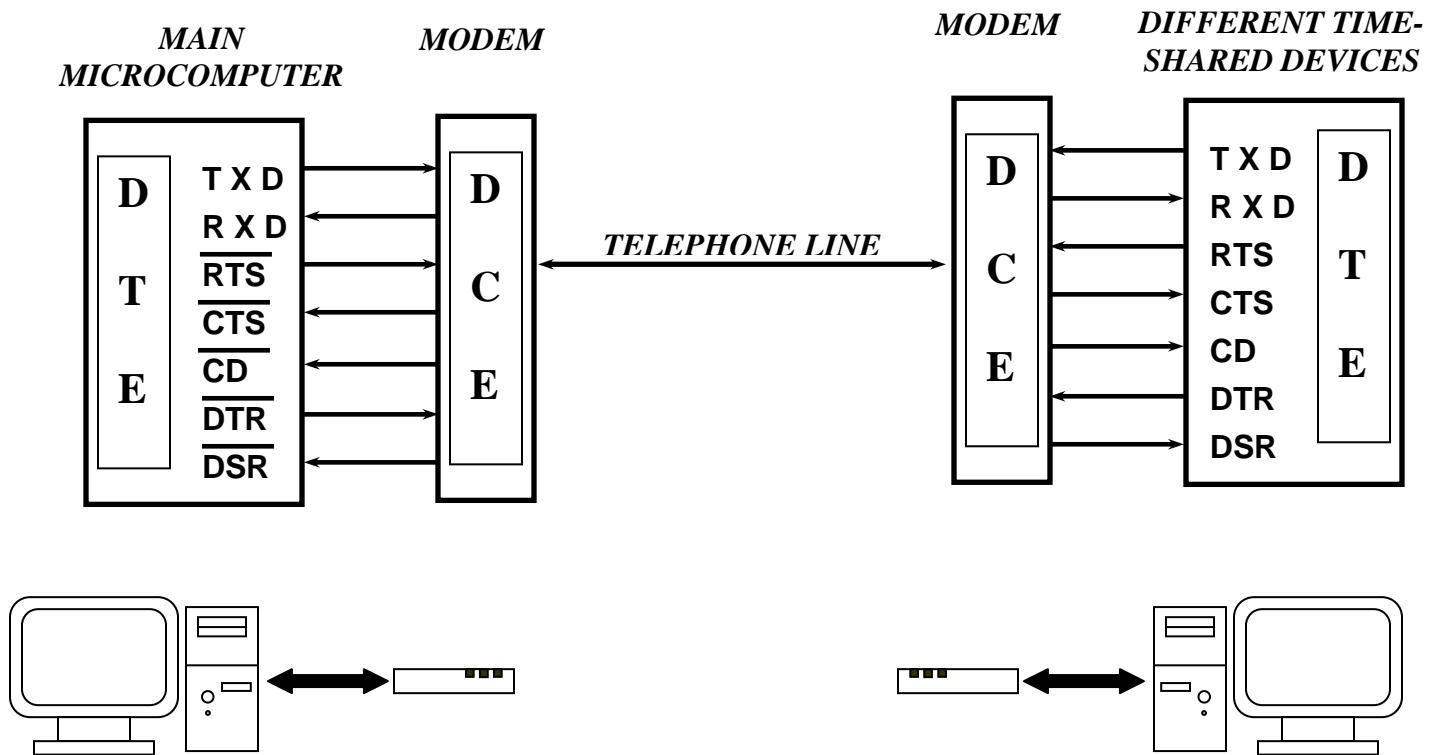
MAIN MICROCOMPUTER

MODEM

MODEM

DIFFERENT TIME-SHARED DEVICES

D
T
E

T X D
R X D
$\overline{RTS}$
$\overline{CTS}$
$\overline{CD}$
$\overline{DTR}$
$\overline{DSR}$

D
C
E

TELEPHONE LINE

D
C
E

T X D
R X D
RTS
CTS
CD
DTR
DSR

D
T
E